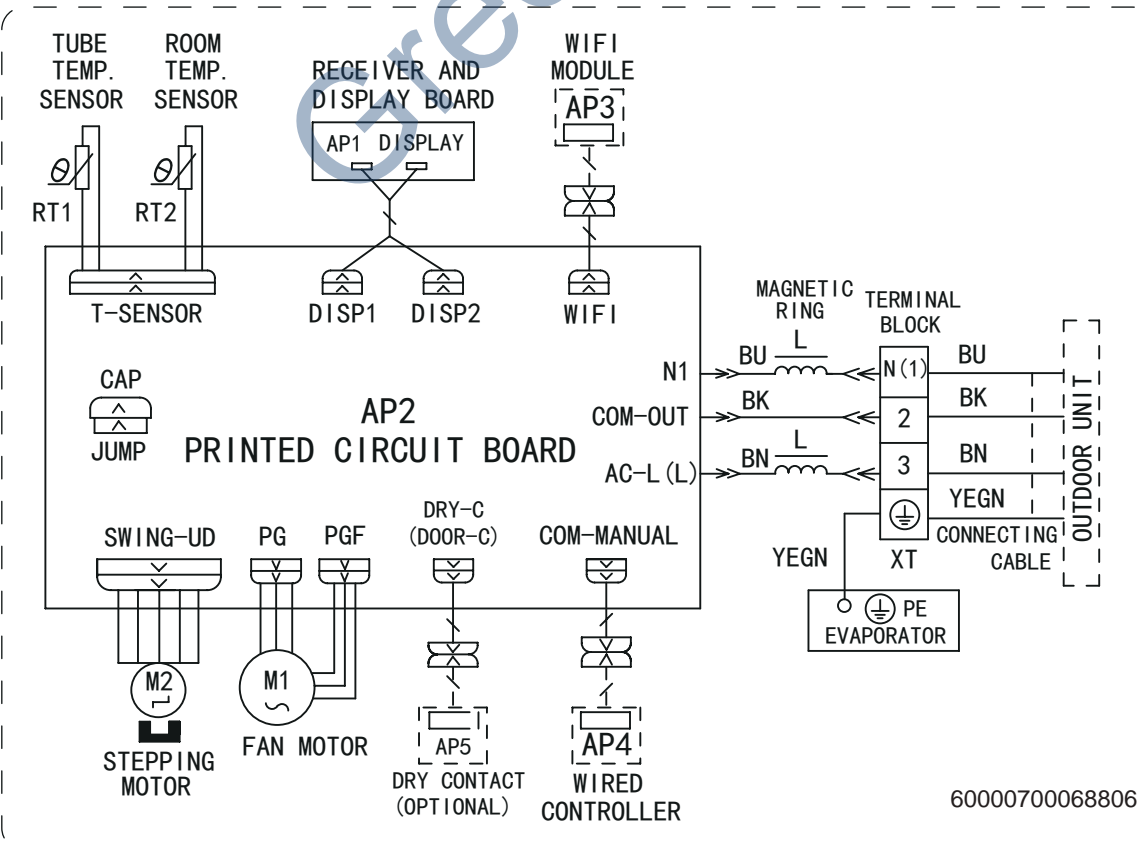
TUBE TEMP. SENSOR

ROOM TEMP. SENSOR

RECEIVER AND DISPLAY BOARD

AP1 DISPLAY

WIFI MODULE

AP3

$\theta$

RT1

$\theta$

RT2

T-SENSOR

DISP1

DISP2

WIFI

MAGNETIC RING

L

TERMINAL BLOCK

N1

BU

N(1)

BU

CAP

JUMP

AP2
PRINTED CIRCUIT BOARD

COM-OUT

BK

2

BK

AC-L(L)

BN

L

3

BN

YEGN

OUTDOOR UNIT

CONNECTING CABLE

XT

YEGN

SWING-UD

PG

PGF

DRY-C (DOOR-C)

COM-MANUAL

PE EVAPORATOR

M2

M1

STEPPING MOTOR

FAN MOTOR

AP5

DRY CONTACT (OPTIONAL)

AP4

WIRED CONTROLLER

60000700068806